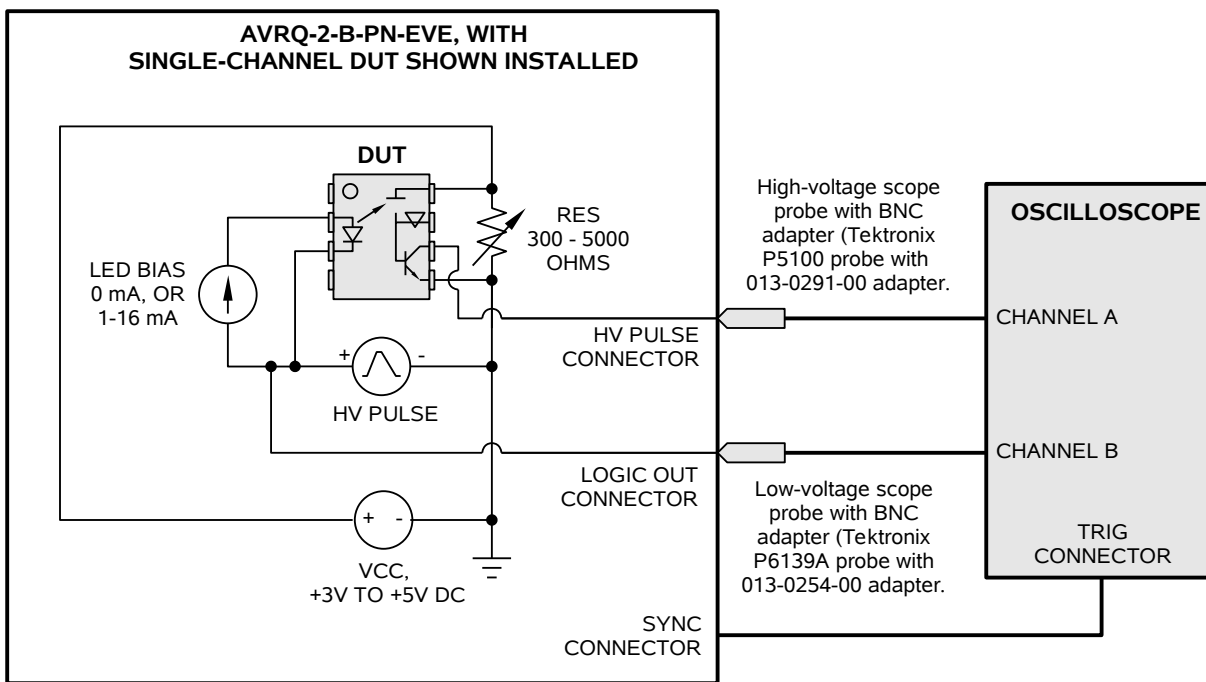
AVRQ-2-B-PN-EVE, WITH
SINGLE-CHANNEL DUT SHOWN INSTALLED

DUT

RES
300 - 5000
OHMS

LED BIAS
0 mA, OR
1-16 mA

+ -
HV PULSE

HV PULSE
CONNECTOR

LOGIC OUT
CONNECTOR

+ -
VCC,
+3V TO +5V DC

SYNC
CONNECTOR

High-voltage scope probe with BNC adapter (Tektronix P5100 probe with 013-0291-00 adapter.

Low-voltage scope probe with BNC adapter (Tektronix P6139A probe with 013-0254-00 adapter.

OSCILLOSCOPE

CHANNEL A

CHANNEL B

TRIG
CONNECTOR